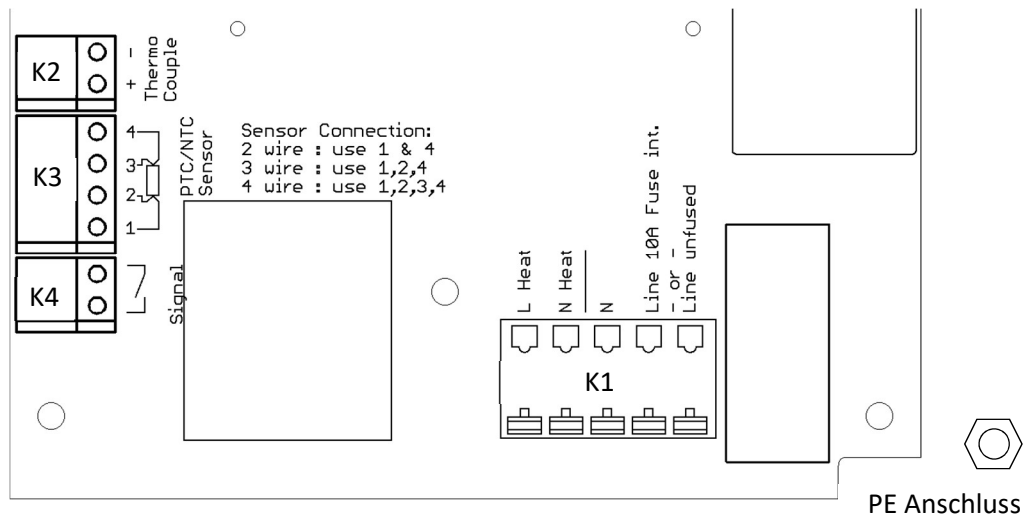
K2
-
+
Thermo Couple

K3
4
3
2
1
PTC/NTC Sensor

Sensor Connection:
2 wire : use 1 & 4
3 wire : use 1,2,4
4 wire : use 1,2,3,4

K4
Signal

L Heat
N Heat
N
Line 10A Fuse int.
- or -
Line unfused

K1

PE Anschluss